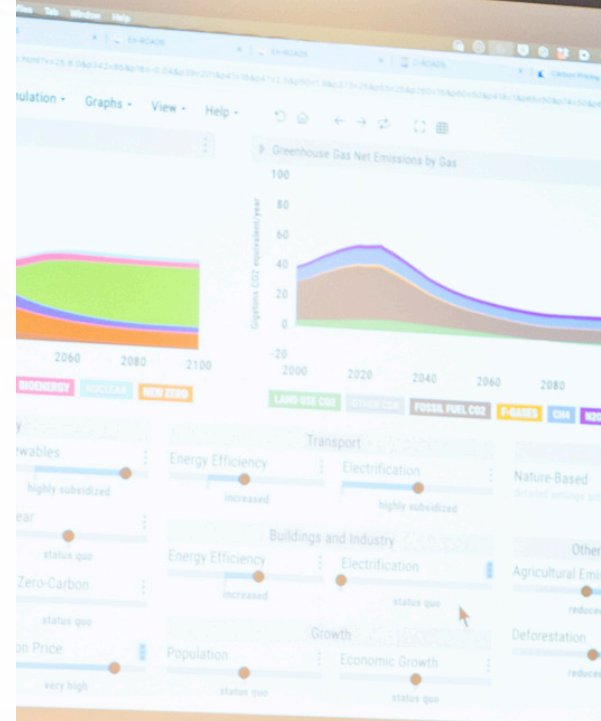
Tab Window Help

En-ROADS En-ROADS C-ROADS

ulation Graphs View Help

Greenhouse Gas Net Emissions by Gas

100
80
60
40
20
0
-20

Gigatons CO2 equivalent/year

2000 2020 2040 2060 2080

2060 2080 2100

BIOENERGY NUCLEAR NEW ZERO

LAND USE CO2 OTHER CO2 FOSSIL FUEL CO2 F-GASES CH4 N2O

y

ewables
highly subsidized

ear
status quo

Zero-Carbon
status quo

on Price
very high

Transport
Energy Efficiency
increased
Electrification
highly subsidized

Buildings and Industry
Energy Efficiency
increased
Electrification
status quo

Growth
Population
status quo
Economic Growth
status quo

Nature-Based

Other
Agricultural Emi
reduce

Deforestation
reduce